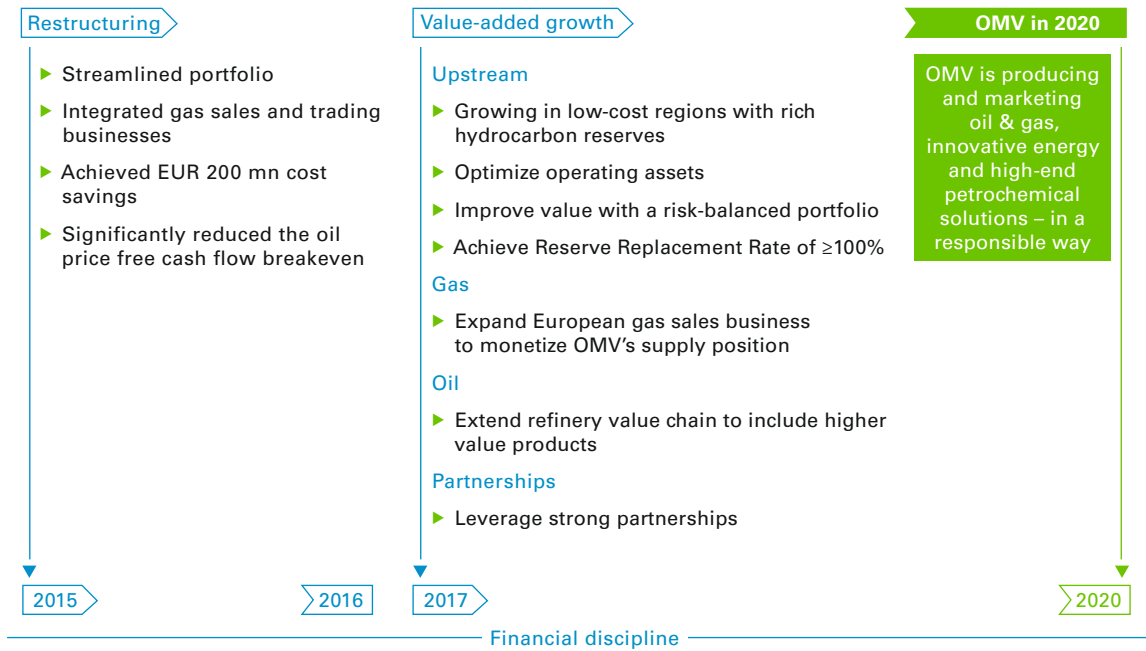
Restructuring

Streamlined portfolio

Integrated gas sales and trading businesses

Achieved EUR 200 mn cost savings

Significantly reduced the oil price free cash flow breakeven

Value-added growth

Upstream

Growing in low-cost regions with rich hydrocarbon reserves

Optimize operating assets

Improve value with a risk-balanced portfolio

Achieve Reserve Replacement Rate of ≥100%

Gas

Expand European gas sales business to monetize OMV's supply position

Oil

Extend refinery value chain to include higher value products

Partnerships

Leverage strong partnerships

OMV in 2020

OMV is producing and marketing oil & gas, innovative energy and high-end petrochemical solutions – in a responsible way

2015

2016

2017

2020

Financial discipline